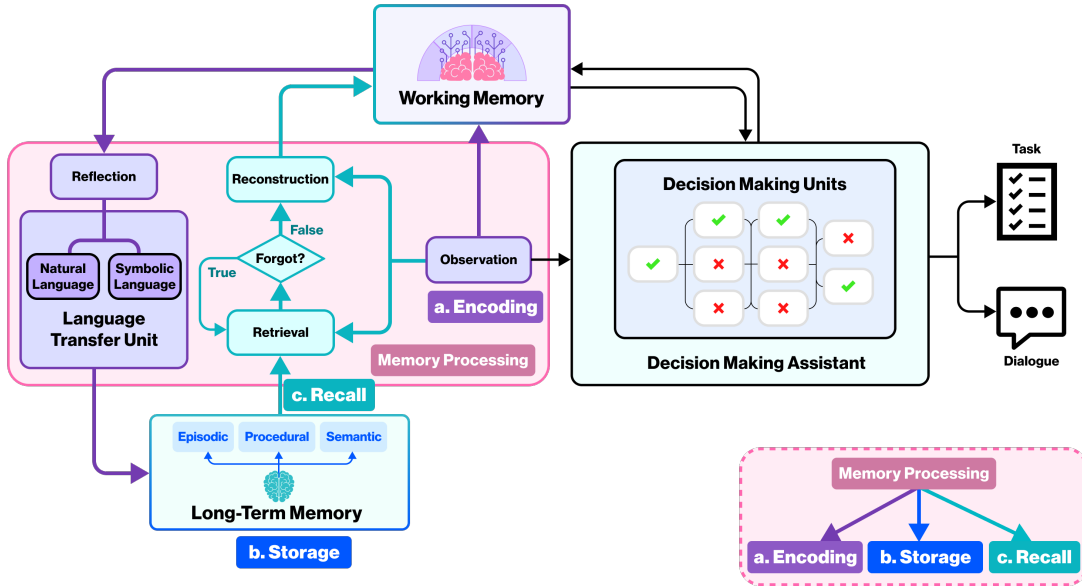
Working Memory

Reflection

Natural Language

Symbolic Language

Language Transfer Unit

Reconstruction

False

Forgot?

True

Retrieval

Observation

a. Encoding

Memory Processing

c. Recall

Episodic

Procedural

Semantic

Long-Term Memory

b. Storage

Decision Making Units

Decision Making Assistant

Task

Dialogue

Memory Processing

a. Encoding

b. Storage

c. Recall